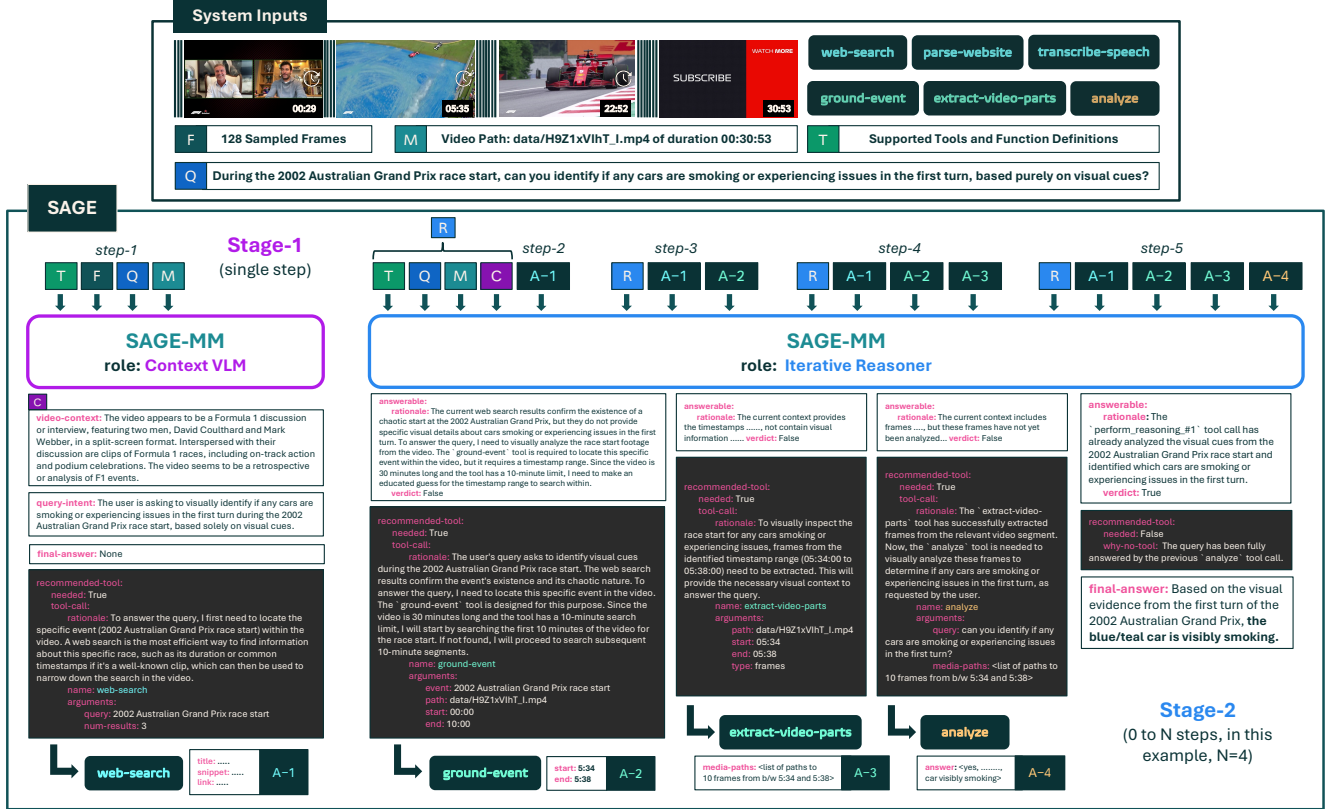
System Inputs

00:29 05:35 22:52 SUBSCRIBE WATCH MORE 30:53

web-search parse-website transcribe-speech
ground-event extract-video-parts analyze

F 128 Sampled Frames
M Video Path: data/H9Z1xVIhT_I.mp4 of duration 00:30:53
T Supported Tools and Function Definitions

Q During the 2002 Australian Grand Prix race start, can you identify if any cars are smoking or experiencing issues in the first turn, based purely on visual cues?

SAGE

step-1
Stage-1 (single step)
T F Q M

SAGE-MM
role: Context VLM

C
video-context: The video appears to be a Formula 1 discussion or interview, featuring two men, David Coulthard and Mark Webber, in a split-screen format. Interspersed with their discussion are clips of Formula 1 races, including on-track action and podium celebrations. The video seems to be a retrospective or analysis of F1 events.

query-intent: The user is asking to visually identify if any cars are smoking or experiencing issues in the first turn during the 2002 Australian Grand Prix race start, based solely on visual cues.

final-answer: None

recommended-tool:
needed: True
tool-call:
rationale: To answer the query, I first need to locate the specific event (2002 Australian Grand Prix race start) within the video. A web search is the most efficient way to find information about this specific race, such as its duration or common timestamps if it's a well-known clip, which can then be used to narrow down the search in the video.
name: web-search
arguments:
query: 2002 Australian Grand Prix race start
num-results: 3

web-search
title: ..... snippet: ..... link: .....
A-1

R
T Q M C
step-2 A-1
step-3 R A-1 A-2
step-4 R A-1 A-2 A-3
step-5 R A-1 A-2 A-3 A-4

SAGE-MM
role: Iterative Reasoner

answerable:
rationale: The current web search results confirm the existence of a chaotic start at the 2002 Australian Grand Prix, but they do not provide specific visual details about cars smoking or experiencing issues in the first turn. To answer the query, I need to visually analyze the race start footage from the video. The `ground-event` tool is required to locate this specific event within the video, but it requires a timestamp range. Since the video is 30 minutes long and the tool has a 10-minute limit, I need to make an educated guess for the timestamp range to search within.
verdict: False

recommended-tool:
needed: True
tool-call:
rationale: The user's query asks to identify visual cues during the 2002 Australian Grand Prix race start. The web search results confirm the event's existence and its chaotic nature. To answer the query, I need to locate this specific event in the video. The `ground-event` tool is designed for this purpose. Since the video is 30 minutes long and the tool has a 10-minute search limit, I will start by searching the first 10 minutes of the video for the race start. If not found, I will proceed to search subsequent 10-minute segments.
name: ground-event
arguments:
event: 2002 Australian Grand Prix race start
path: data/H9Z1xVIhT_I.mp4
start: 00:00
end: 10:00

ground-event
start: 5:34
end: 5:38
A-2

answerable:
rationale: The current context provides the timestamps ......, not contain visual information ...... verdict: False

recommended-tool:
needed: True
tool-call:
rationale: To visually inspect the race start for any cars smoking or experiencing issues, frames from the identified timestamp range (05:34:00 to 05:38:00) need to be extracted. This will provide the necessary visual context to answer the query.
name: extract-video-parts
arguments:
path: data/H9Z1xVIhT_I.mp4
start: 05:34
end: 05:38
type: frames

extract-video-parts
media-paths: <list of paths to 10 frames from b/w 5:34 and 5:38>
A-3

answerable:
rationale: The current context includes frames ....., but these frames have not yet been analyzed... verdict: False

recommended-tool:
needed: True
tool-call:
rationale: The `extract-video-parts` tool has successfully extracted frames from the relevant video segment. Now, the `analyze` tool is needed to visually analyze these frames to determine if any cars are smoking or experiencing issues in the first turn, as requested by the user.
name: analyze
arguments:
query: can you identify if any cars are smoking or experiencing issues in the first turn?
media-paths: <list of paths to 10 frames from b/w 5:34 and 5:38>

analyze
answer: <yes, ......., car visibly smoking>
A-4

answerable:
rationale: The `perform_reasoning_#1` tool call has already analyzed the visual cues from the 2002 Australian Grand Prix race start and identified which cars are smoking or experiencing issues in the first turn.
verdict: True

recommended-tool:
needed: False
why-no-tool: The query has been fully answered by the previous `analyze` tool call.

final-answer: Based on the visual evidence from the first turn of the 2002 Australian Grand Prix, the blue/teal car is visibly smoking.

Stage-2
(0 to N steps, in this example, N=4)